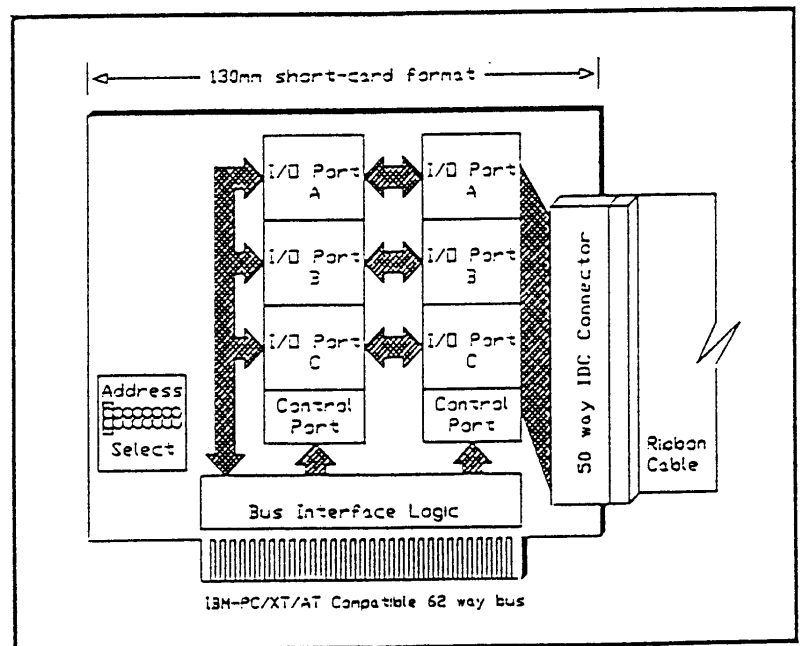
130mm short-card format

I/O Port A

I/O Port A

I/O Port B

I/O Port B

I/O Port C

I/O Port C

Address

Select

Control Port

Control Port

50 way IDC Connector

Ribbon Cable

Bus Interface Logic

IBM-PC/XT/AT Compatible 62 way bus